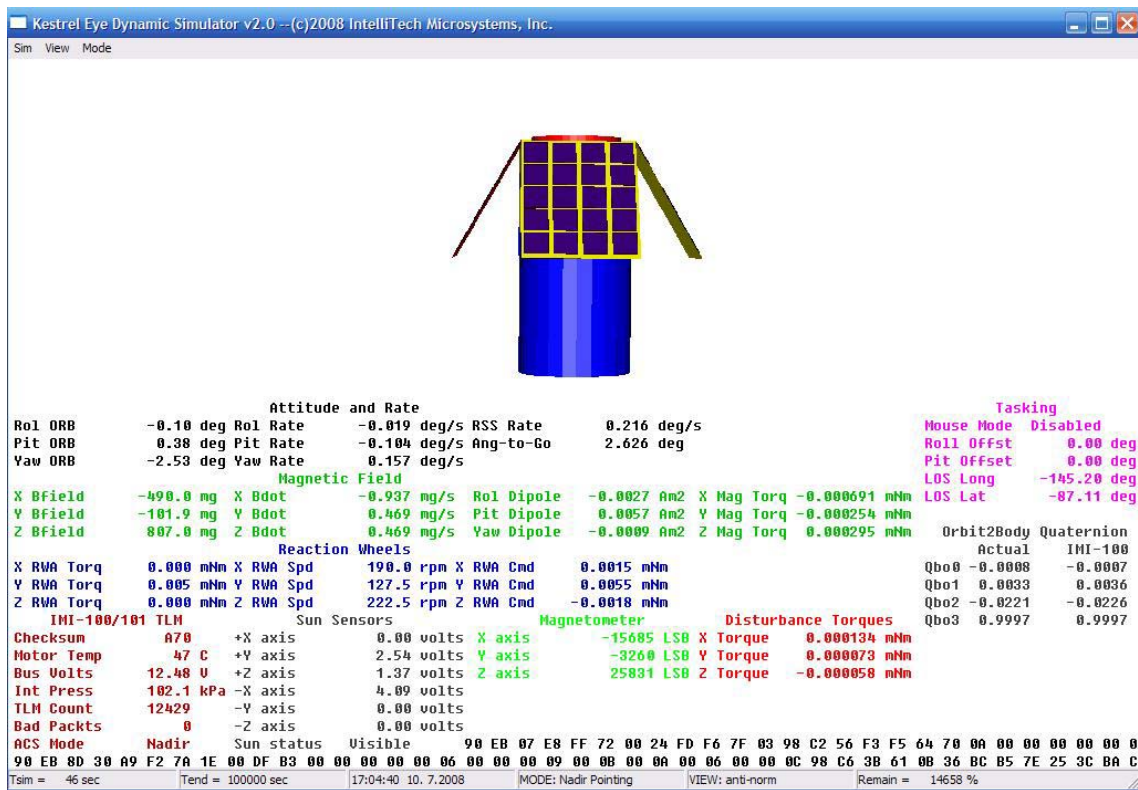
Kestrel Eye Dynamic Simulator v2.0 --(c)2008 IntelliTech Microsystems, Inc.

Sim View Mode

Attitude and Rate

Rol ORB -0.10 deg Rol Rate -0.019 deg/s RSS Rate 0.216 deg/s
Pit ORB 0.38 deg Pit Rate -0.104 deg/s Ang-to-Go 2.626 deg
Yaw ORB -2.53 deg Yaw Rate 0.157 deg/s

Magnetic Field

X Bfield -490.0 mg X Bdot -0.937 mg/s Rol Dipole -0.0027 Am2 X Mag Torq -0.000691 mNm
Y Bfield -101.9 mg Y Bdot 0.469 mg/s Pit Dipole 0.0057 Am2 Y Mag Torq -0.000254 mNm
Z Bfield 807.0 mg Z Bdot 0.469 mg/s Yaw Dipole -0.0009 Am2 Z Mag Torq 0.000295 mNm

Reaction Wheels

X RWA Torq 0.000 mNm X RWA Spd 190.0 rpm X RWA Cmd 0.0015 mNm
Y RWA Torq 0.005 mNm Y RWA Spd 127.5 rpm Y RWA Cmd 0.0055 mNm
Z RWA Torq 0.000 mNm Z RWA Spd 222.5 rpm Z RWA Cmd -0.0018 mNm

IMI-100/101 TLM Sun Sensors Magnetometer Disturbance Torques

Checksum A70 +X axis 0.00 volts X axis -15685 LSB X Torque 0.000134 mNm
Motor Temp 47 C +Y axis 2.54 volts Y axis -3260 LSB Y Torque 0.000073 mNm
Bus Volts 12.48 V +Z axis 1.37 volts Z axis 25831 LSB Z Torque -0.000058 mNm
Int Press 102.1 kPa -X axis 4.09 volts
TLM Count 12429 -Y axis 0.00 volts
Bad Packts 0 -Z axis 0.00 volts
ACS Mode Nadir Sun status Visible 90 EB 07 E8 FF 72 00 24 FD F6 7F 03 98 C2 56 F3 F5 64 70 0A 00 00 00 00 00 0
90 EB 8D 30 A9 F2 7A 1E 00 DF B3 00 00 00 00 00 06 00 00 09 00 0B 00 0A 00 06 00 00 0C 98 C6 3B 61 0B 36 BC B5 7E 25 3C BA C

Tasking

Mouse Mode Disabled
Roll Offst 0.00 deg
Pit Offset 0.00 deg
LOS Long -145.20 deg
LOS Lat -87.11 deg

Orbit2Body Quaternion

| | Actual | IMI-100 |
|---|---|---|
| Qbo0 | -0.0008 | -0.0007 |
| Qbo1 | 0.0033 | 0.0036 |
| Qbo2 | -0.0221 | -0.0226 |
| Qbo3 | 0.9997 | 0.9997 |

Tsim = 46 sec | Tend = 100000 sec | 17:04:40 10. 7.2008 | MODE: Nadir Pointing | VIEW: anti-norm | Remain = 14658 %